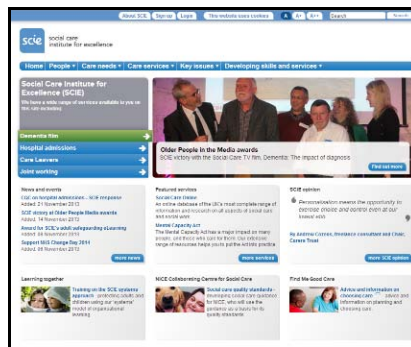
About SCIE | Sign up | Login | This website uses cookies | A | A+ | A++ | Search | Search

scie social care institute for excellence

Home | People | Care needs | Care services | Key issues | Developing skills and services

Social Care Institute for Excellence (SCIE)

We have a wide range of services available to you so that you can achieve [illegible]

Dementia film

Hospital admissions

Care Leavers

Joint working

Older People in the Media awards

SCIE victory with the Social Care TV film, Dementia: The impact of diagnosis

Find out more

News and events

CQC on hospital admissions - SCIE response
Added: 21 November 2013

SCIE victory at Older People Media awards
Added: 14 November 2013

Award for SCIE's adult safeguarding eLearning
Added: 21 November 2013

Support NHS Change Day 2014
Added: 13 November 2013

more news

Featured services

Social Care Online

An online database of the UK's most complete range of information and research on all aspects of social care and social work

Mental Capacity Act

The Mental Capacity Act has a major impact on many people. Find those who care for them. Our resources support social care services to put the act into practice

more services

SCIE opinion

Personalisation means the opportunity to exercise choice and control even at our lowest ebb

By Andrew Cozens, freelance consultant and Chair, Carers Trust

more SCIE opinion

Learning together

Training on the SCIE systems approach - promoting adults and children using our 'systems' model of organisational learning

more news

NICE Collaborating Centre for Social Care

Social care quality standards - developing social care guidance for NICE, who will use the guidance as a basis for its quality standards

Find Me Good Care

Advice and information on choosing care - services and information on planning and choosing care